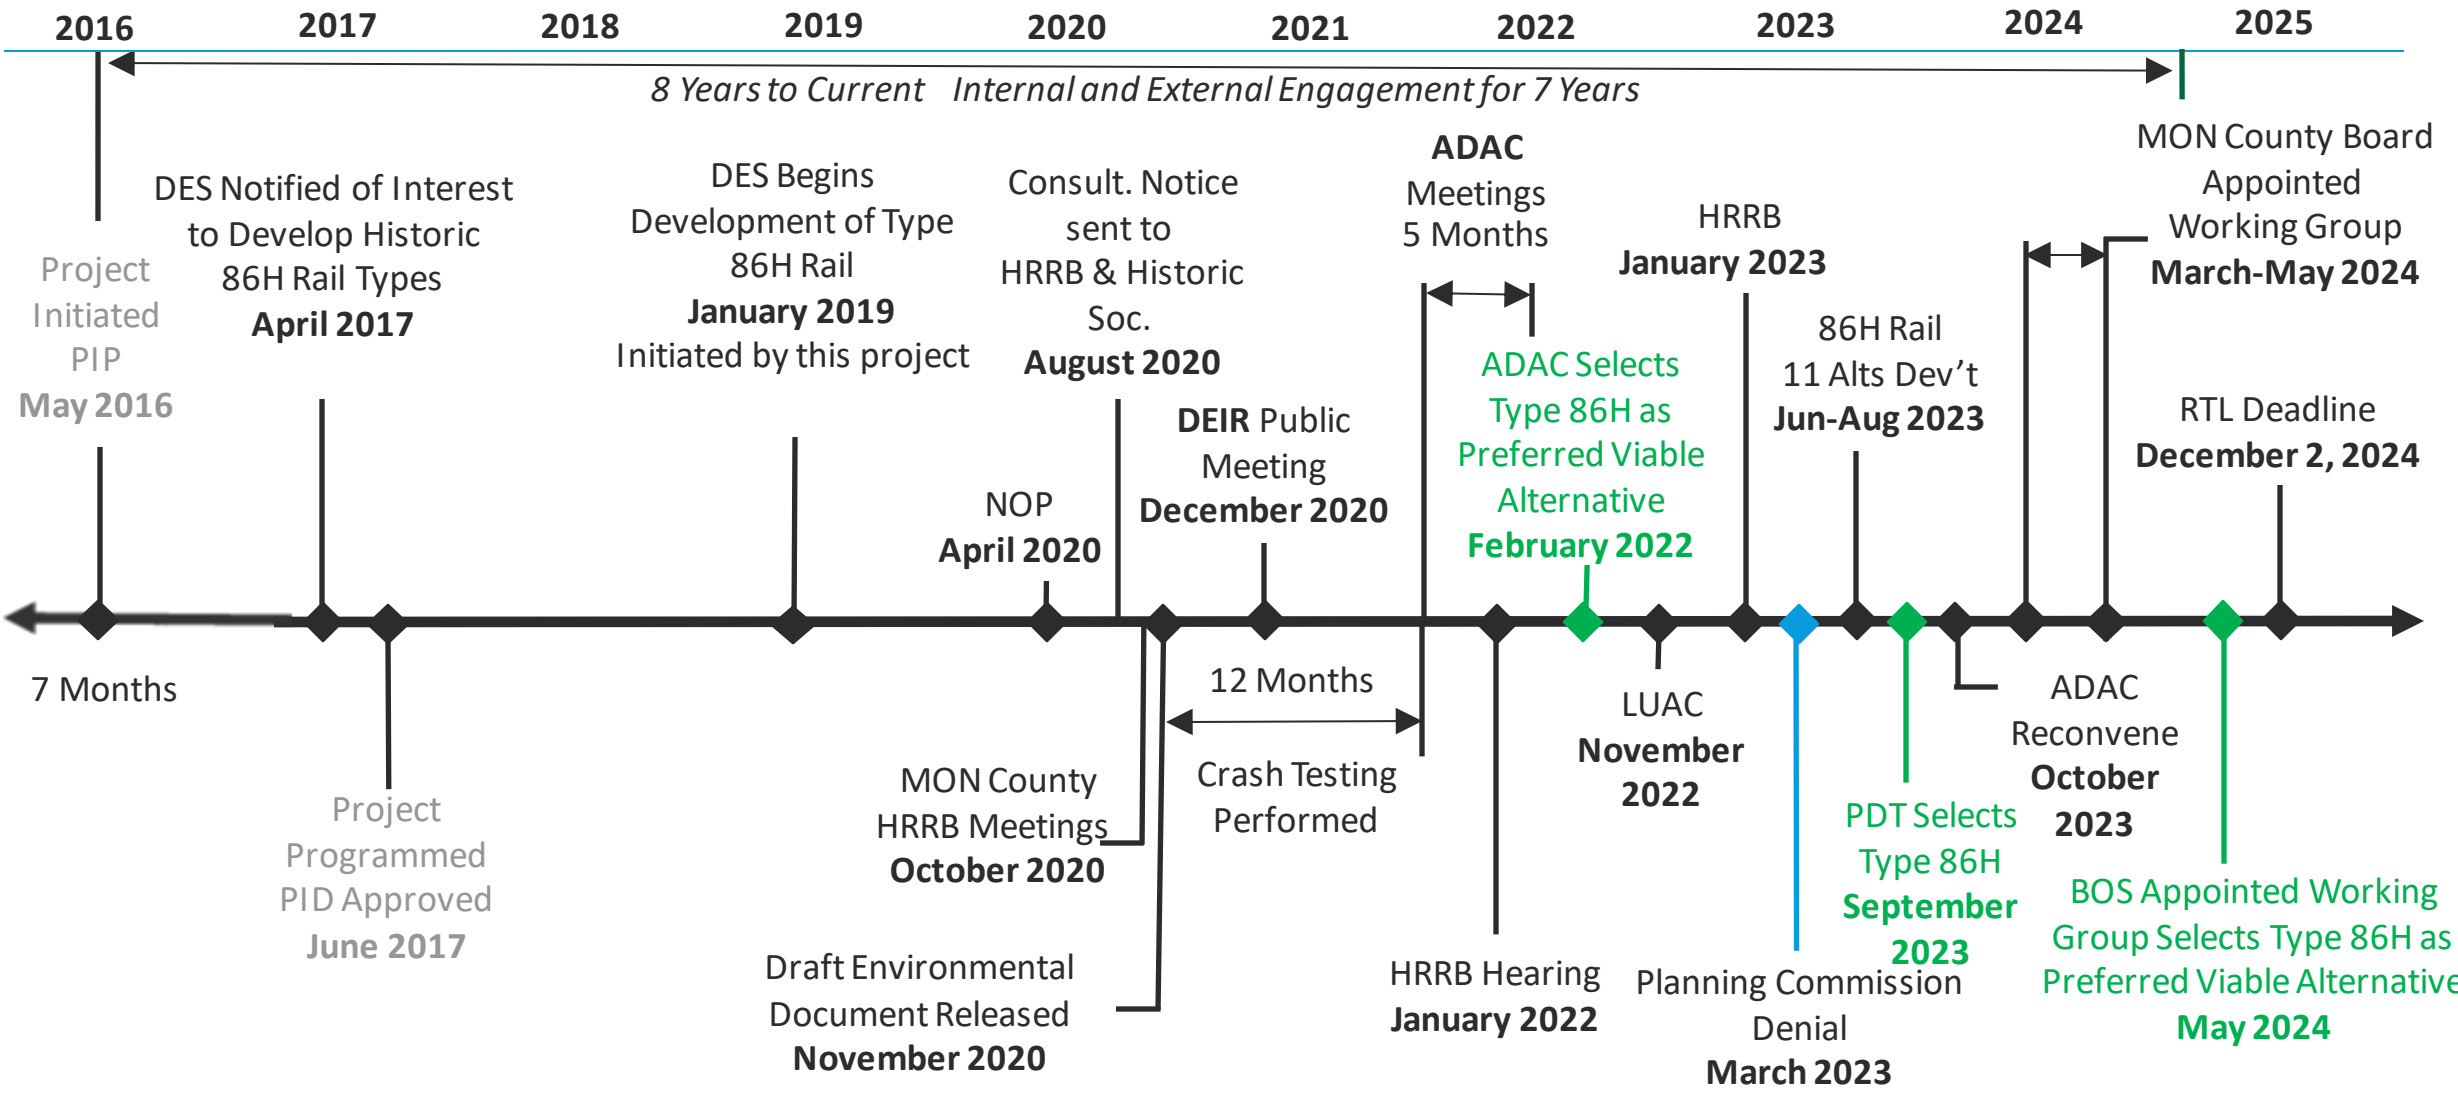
2016 2017 2018 2019 2020 2021 2022 2023 2024 2025

8 Years to Current Internal and External Engagement for 7 Years

Project Initiated PIP
May 2016

DES Notified of Interest to Develop Historic 86H Rail Types
April 2017

DES Begins Development of Type 86H Rail
January 2019
Initiated by this project

Consult. Notice sent to HRRB & Historic Soc.
August 2020

ADAC
Meetings
5 Months

HRRB
January 2023

MON County Board Appointed Working Group
March-May 2024

NOP
April 2020

DEIR Public Meeting
December 2020

ADAC Selects Type 86H as Preferred Viable Alternative
February 2022

86H Rail
11 Alts Dev't
Jun-Aug 2023

RTL Deadline
December 2, 2024

7 Months

Project Programmed PID Approved
June 2017

MON County HRRB Meetings
October 2020

12 Months

Crash Testing Performed

LUAC
November 2022

ADAC Reconvene
October 2023

PDT Selects Type 86H
September 2023

BOS Appointed Working Group Selects Type 86H as Preferred Viable Alternative
May 2024

Draft Environmental Document Released
November 2020

HRRB Hearing
January 2022

Planning Commission Denial
March 2023